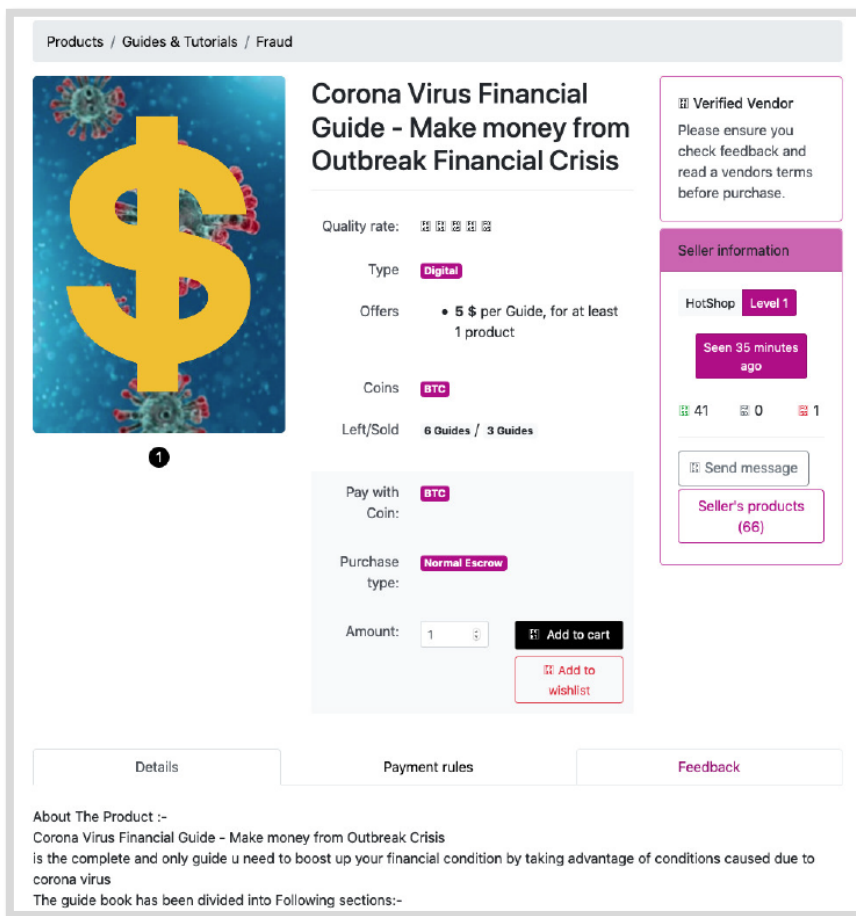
Products / Guides & Tutorials / Fraud

Corona Virus Financial Guide - Make money from Outbreak Financial Crisis

Quality rate:

Type Digital

Offers • 5 $ per Guide, for at least 1 product

Coins BTC

Left/Sold 6 Guides / 3 Guides

1

Pay with Coin: BTC

Purchase type: Normal Escrow

Amount: 1 Add to cart

Add to wishlist

Verified Vendor

Please ensure you check feedback and read a vendors terms before purchase.

Seller information

HotShop Level 1

Seen 35 minutes ago

41 0 1

Send message

Seller's products (66)

| Details | Payment rules | Feedback |
|---|---|---|

About The Product :-
Corona Virus Financial Guide - Make money from Outbreak Crisis
is the complete and only guide u need to boost up your financial condition by taking advantage of conditions caused due to corona virus
The guide book has been divided into Following sections:-